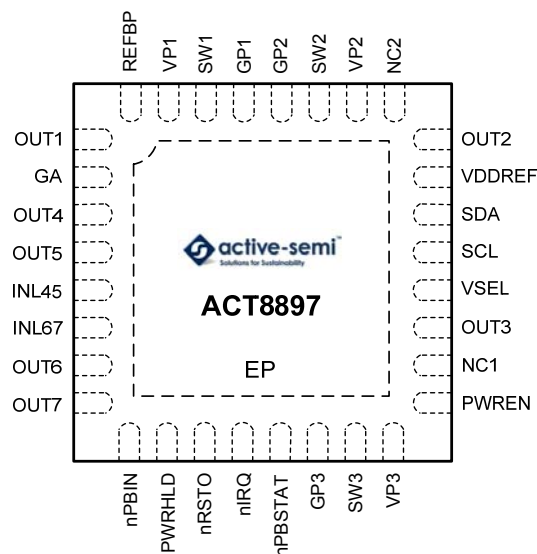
REFBP
VP1
SW1
GP1
GP2
SW2
VP2
NC2

OUT1
GA
OUT4
OUT5
INL45
INL67
OUT6
OUT7

active-semi™
Solutions for Sustainability

ACT8897

EP

OUT2
VDDREF
SDA
SCL
VSEL
OUT3
NC1
PWREN

nPBIN
PWRHLD
nRSTO
nIRQ
nPBSTAT
GP3
SW3
VP3